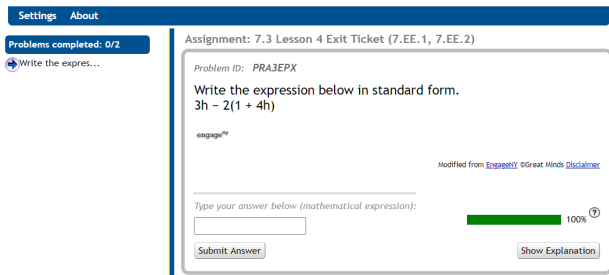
Settings About

Problems completed: 0/2

Write the expres...

Assignment: 7.3 Lesson 4 Exit Ticket (7.EE.1, 7.EE.2)

Problem ID: PRA3EPX

Write the expression below in standard form.
$3h - 2(1 + 4h)$

engage$^{ny}$

Modified from EngageNY ©Great Minds Disclaimer

Type your answer below (mathematical expression):

100% ?

Submit Answer

Show Explanation